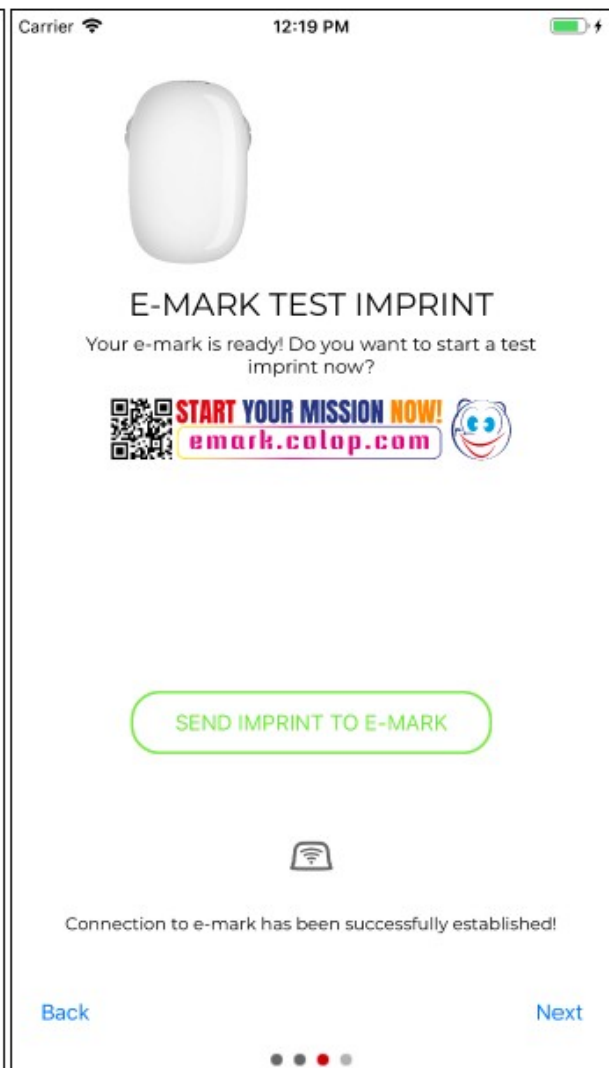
Carrier

12:19 PM

E-MARK TEST IMPRINT

Your e-mark is ready! Do you want to start a test imprint now?

START YOUR MISSION NOW!
emark.colop.com

SEND IMPRINT TO E-MARK

Connection to e-mark has been successfully established!

Back

Next